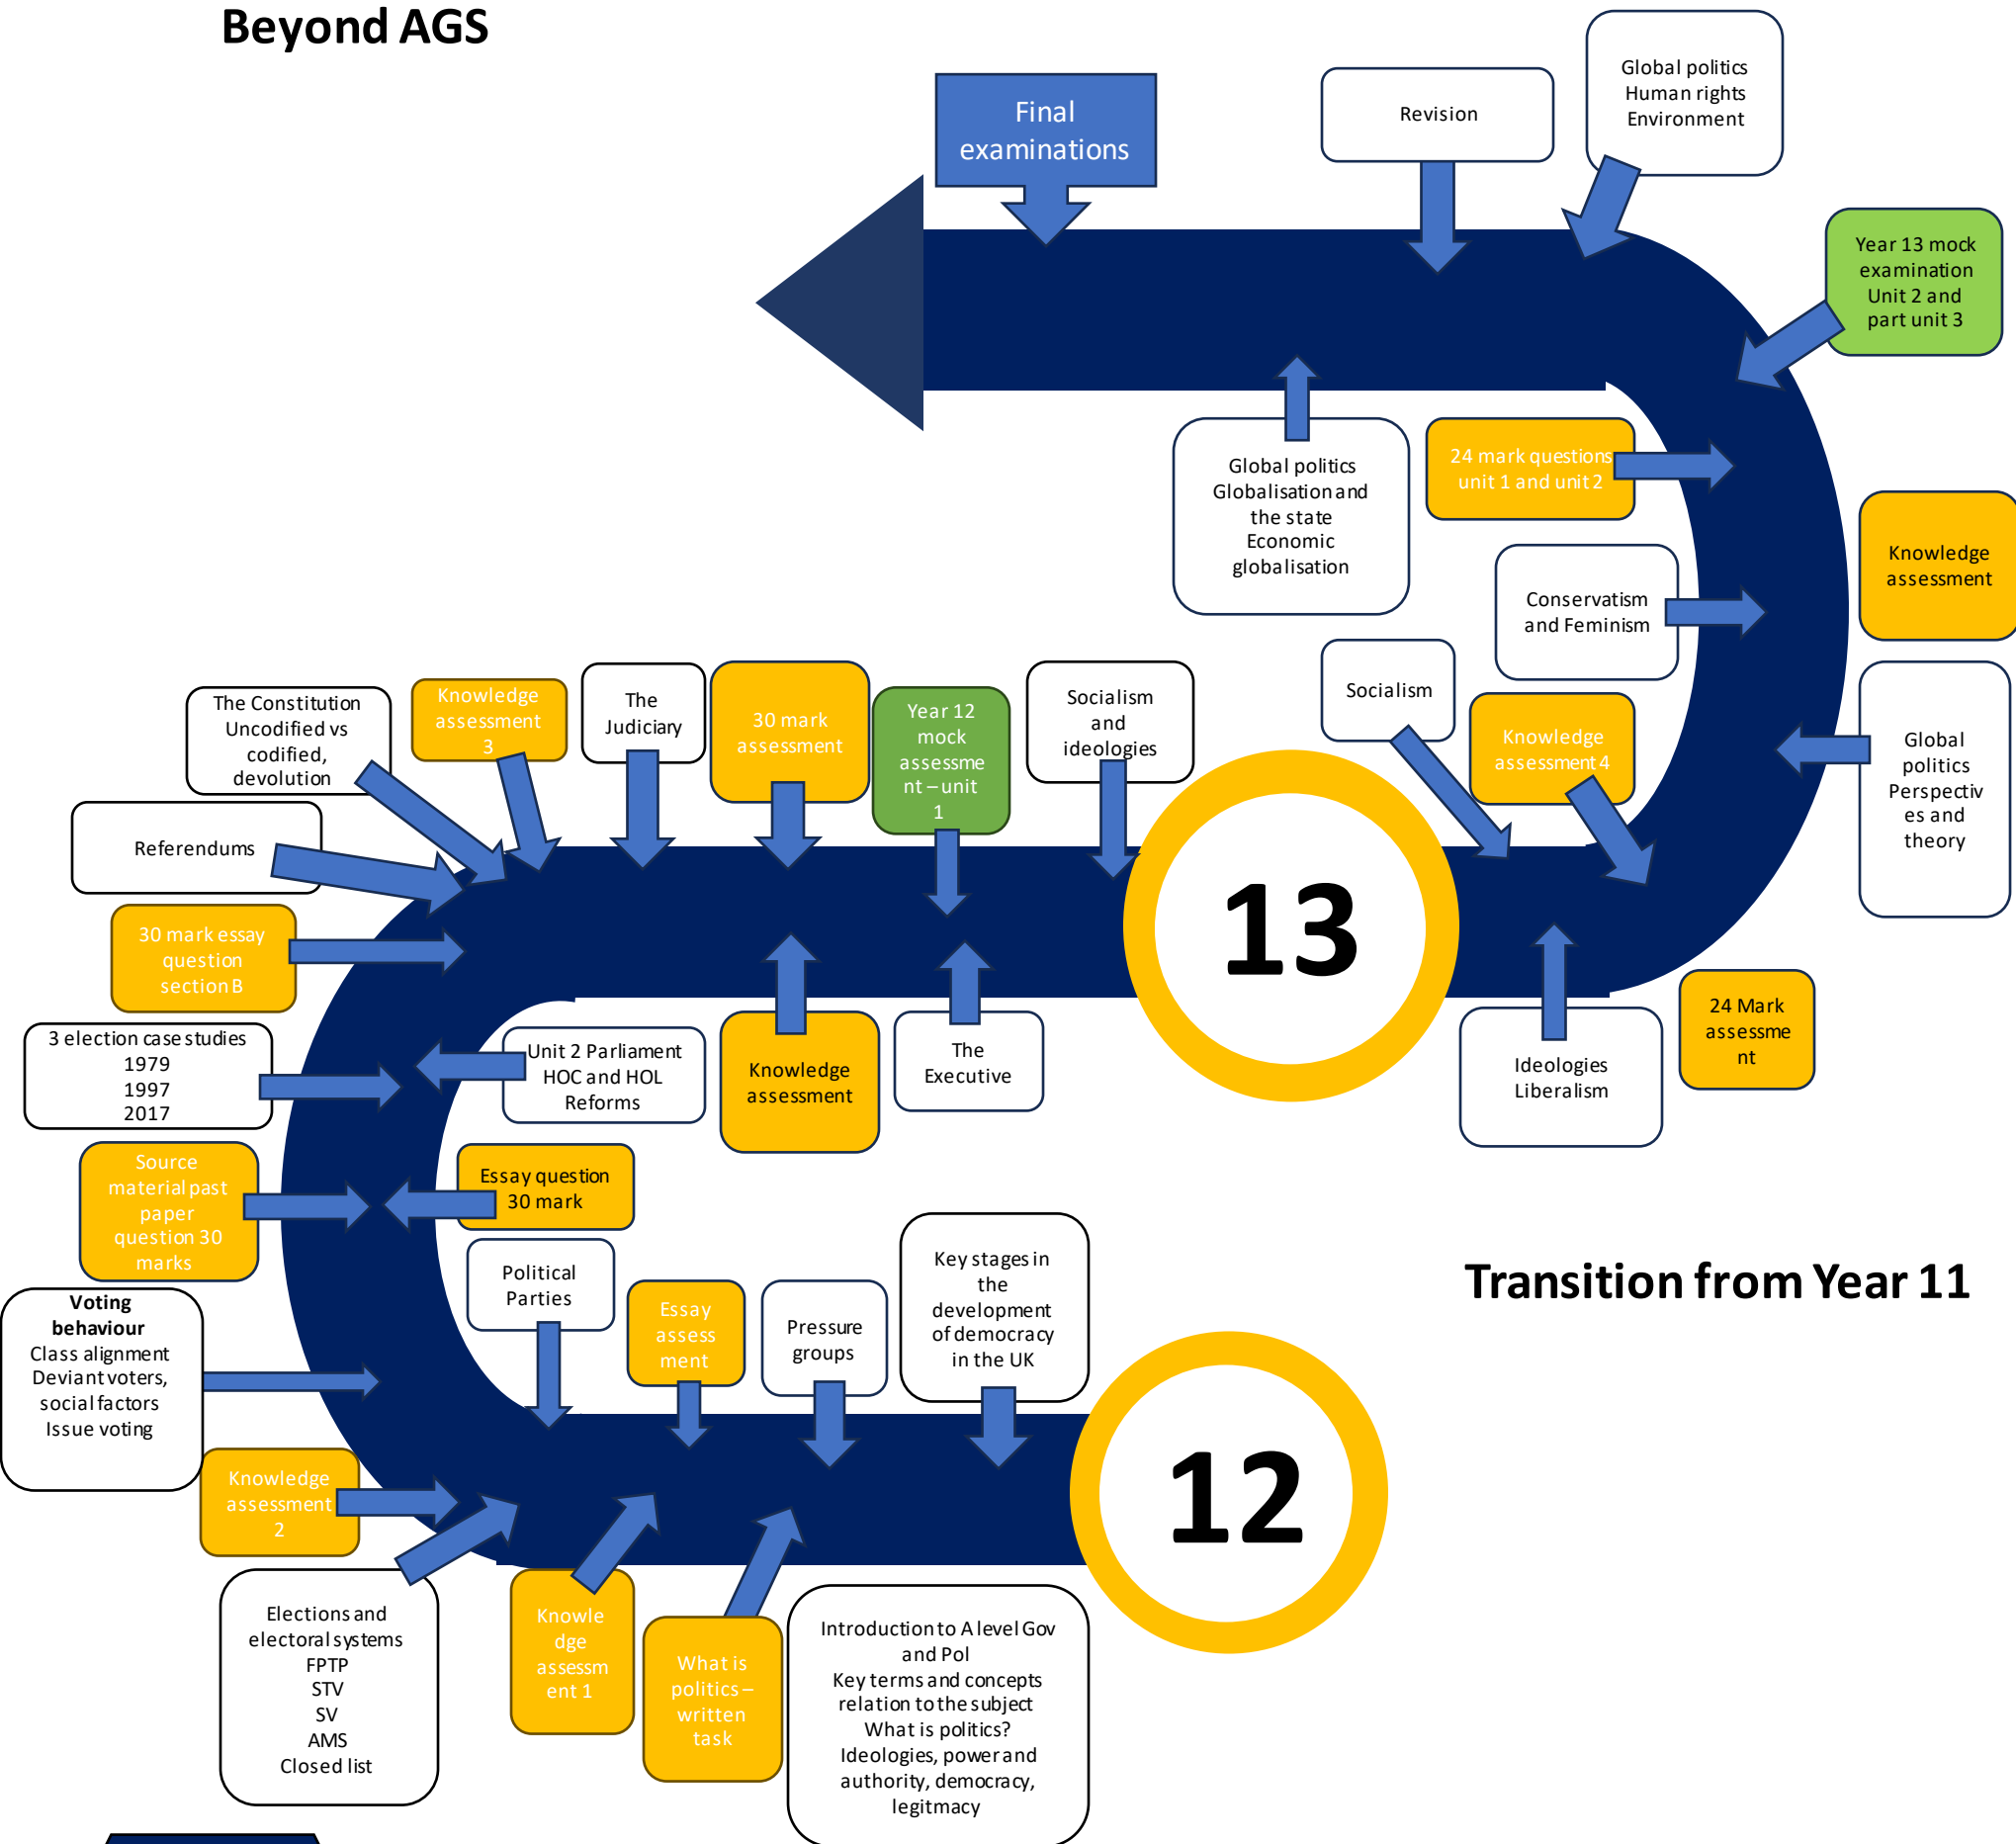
Beyond AGS

Final examinations

Revision

Global politics
Human rights
Environment

Year 13 mock examination Unit 2 and part unit 3

Global politics
Globalisation and the state
Economic globalisation

24 mark questions unit 1 and unit 2

Knowledge assessment

Conservatism and Feminism

Socialism

Knowledge assessment 4

Global politics Perspectives and theory

The Constitution
Uncodified vs codified, devolution

Knowledge assessment 3

The Judiciary

30 mark assessment

Year 12 mock assessment – unit 1

Socialism and ideologies

Referendums

13

30 mark essay question section B

3 election case studies
1979
1997
2017

Unit 2 Parliament
HOC and HOL Reforms

Knowledge assessment

The Executive

Ideologies
Liberalism

24 Mark assessment

Source material past paper question 30 marks

Essay question 30 mark

Political Parties

Essay assessment

Pressure groups

Key stages in the development of democracy in the UK

Transition from Year 11

Voting behaviour
Class alignment
Deviant voters, social factors
Issue voting

Knowledge assessment 2

12

Elections and electoral systems
FPTP
STV
SV
AMS
Closed list

Knowledge assessment 1

What is politics – written task

Introduction to A level Gov and Pol
Key terms and concepts relation to the subject
What is politics?
Ideologies, power and authority, democracy, legitmacy